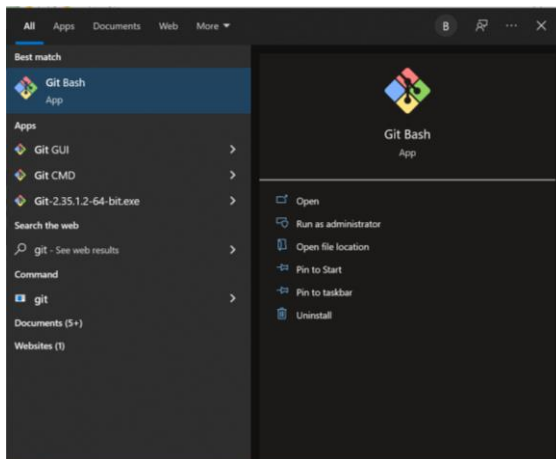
All Apps Documents Web More

B

Best match

Git Bash
App

Apps

Git GUI

Git CMD

Git-2.35.1.2-64-bit.exe

Search the web

git - See web results

Command

git

Documents (5+)

Websites (1)

Git Bash
App

Open

Run as administrator

Open file location

Pin to Start

Pin to taskbar

Uninstall